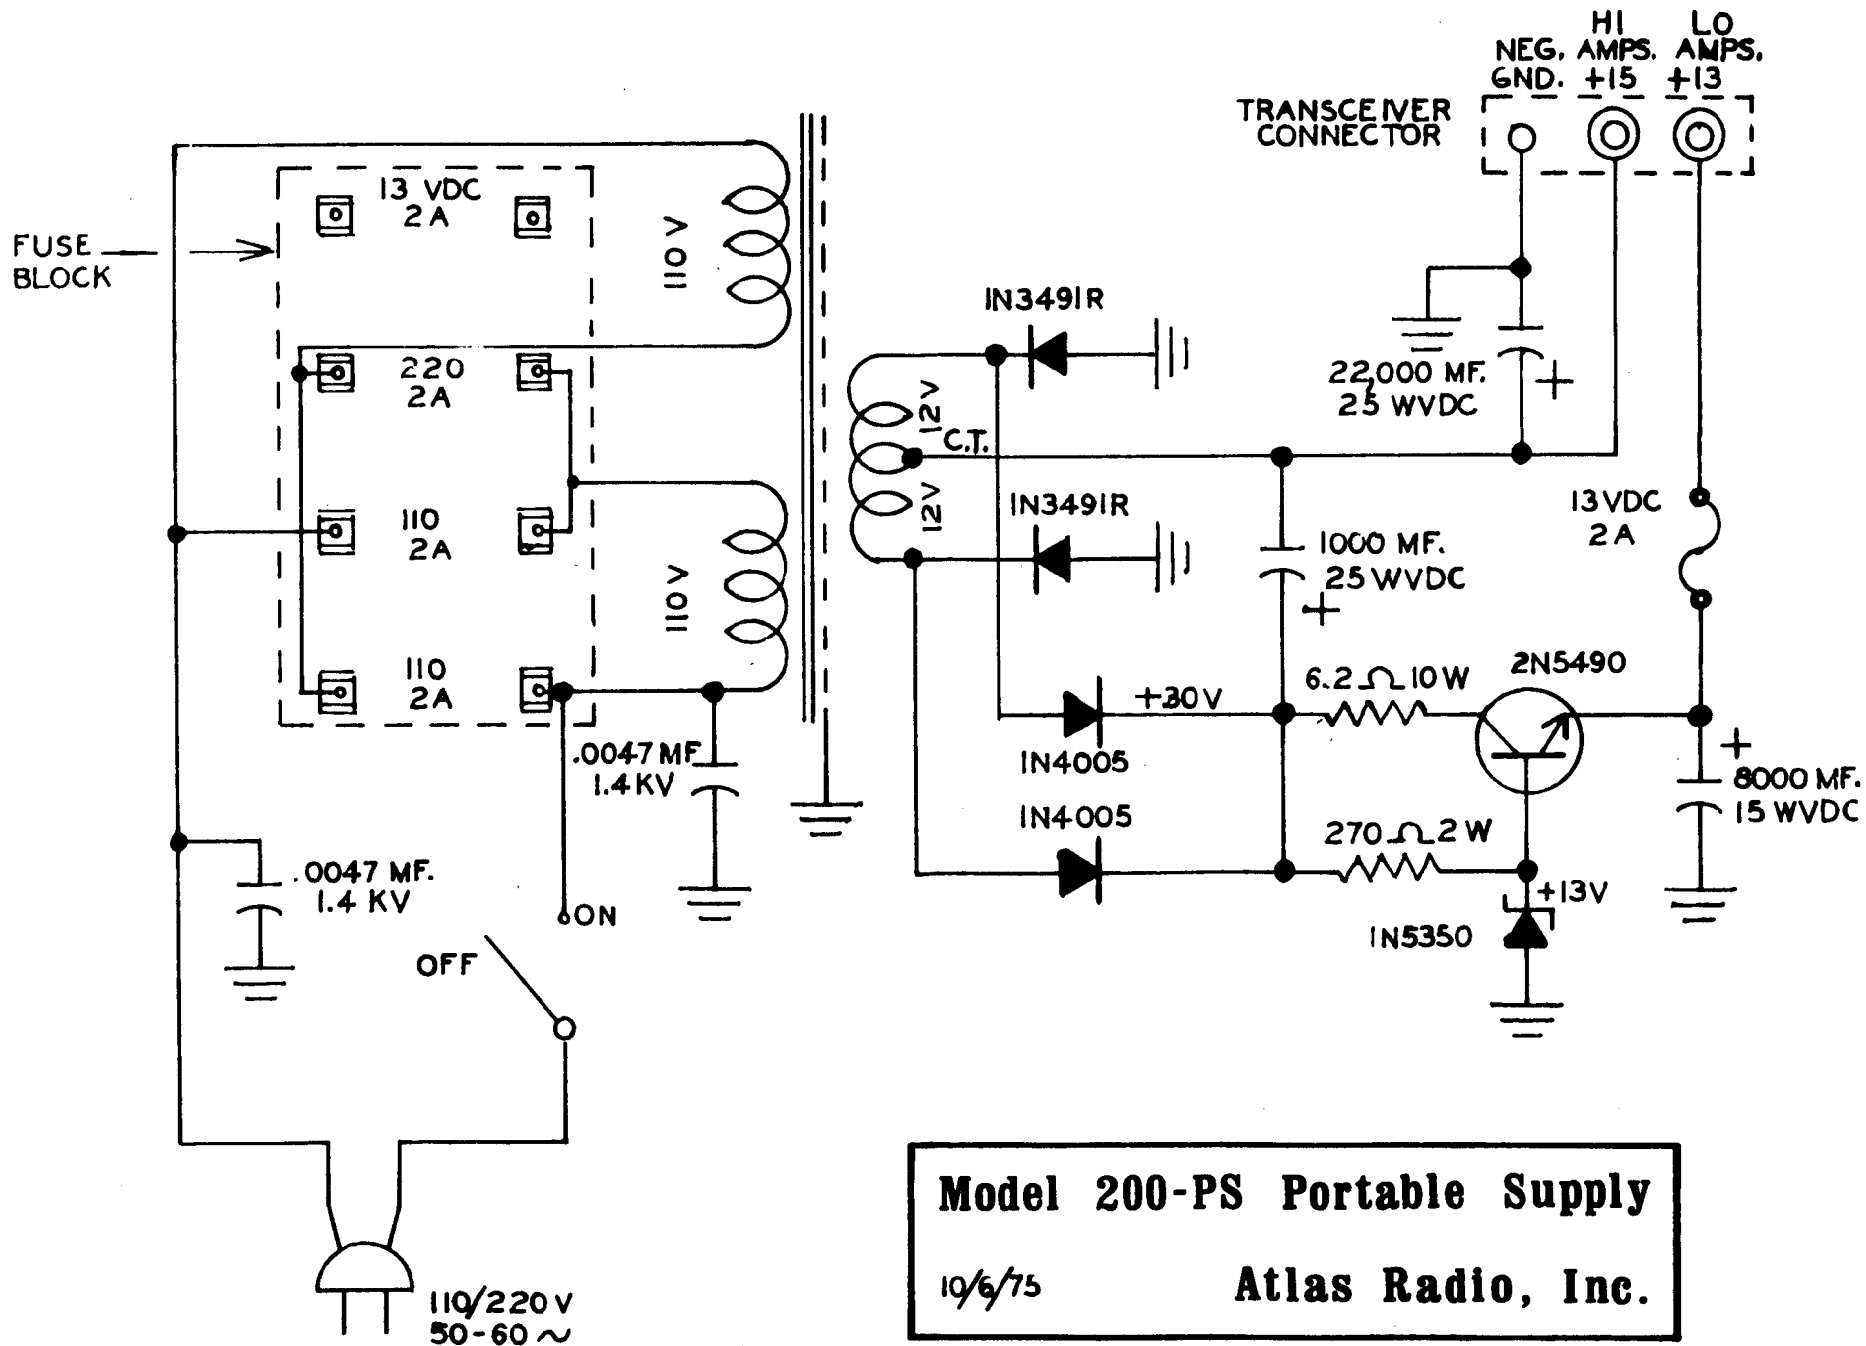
TRANSCEIVER CONNECTOR

NEG. GND.

HI AMPS. +15

LO AMPS. +13

FUSE BLOCK

13 VDC 2A

220 2A

110 2A

110 2A

110 V

110 V

IN3491R

12V

C.T.

12V

IN3491R

22,000 MF. 25 WVDC

1000 MF. 25 WVDC

13VDC 2A

IN4005

+30V

6.2 Ω 10W

2N5490

8000 MF. 15 WVDC

.0047 MF 1.4KV

IN4005

270 Ω 2W

+13V

IN5350

.0047 MF. 1.4 KV

ON

OFF

110/220V 50-60 ~

Model 200-PS Portable Supply

10/6/75

Atlas Radio, Inc.